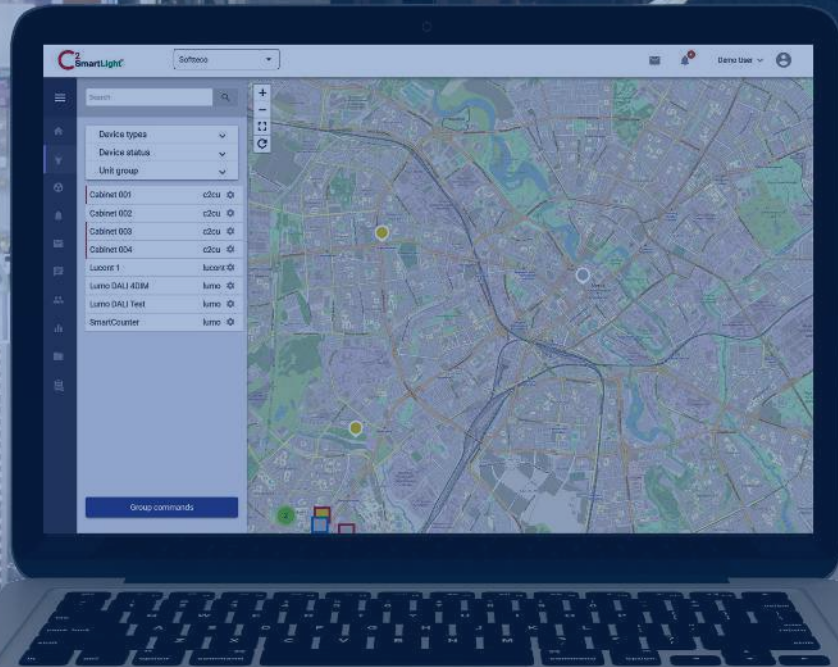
C2 SmartLight

Softeco

Demo User

Search

Device types
Device status
Unit group

Cabinet 001 c2cu
Cabinet 002 c2cu
Cabinet 003 c2cu
Cabinet 004 c2cu
Lucont 1 lucont
Lumo DALI 4DIM lumo
Lumo DALI Test lumo
SmartCounter lumo

Group commands